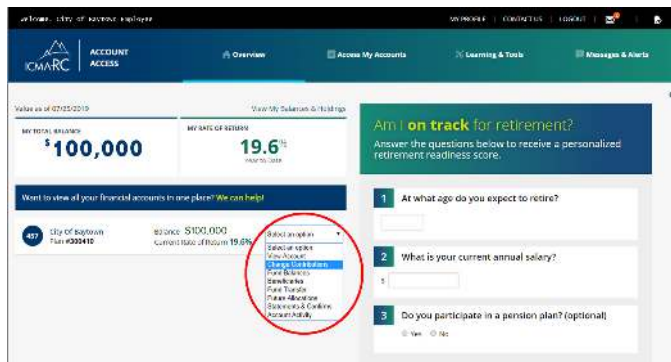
Welcome, City of Baytown Employee

MY PROFILE | CONTACT US | LOGOUT

ICMA-RC ACCOUNT ACCESS

Overview

Access My Accounts

Learning & Tools

Messages & Alerts

Value as of 07/25/2019

View My Balances & Holdings

MY TOTAL BALANCE
$100,000

MY RATE OF RETURN
19.6%
Year to Date

Want to view all your financial accounts in one place? We can help!

457 City Of Baytown Plan #300410

Balance $100,000
Current Rate of Return 19.6%

Select an option
Select an option
View Account
Change Contributions
Fund Balances
Beneficiaries
Fund Transfer
Future Allocations
Statements & Confirms
Account Activity

Am I on track for retirement?

Answer the questions below to receive a personalized retirement readiness score.

1 At what age do you expect to retire?

2 What is your current annual salary?

$

3 Do you participate in a pension plan? (optional)

Yes No